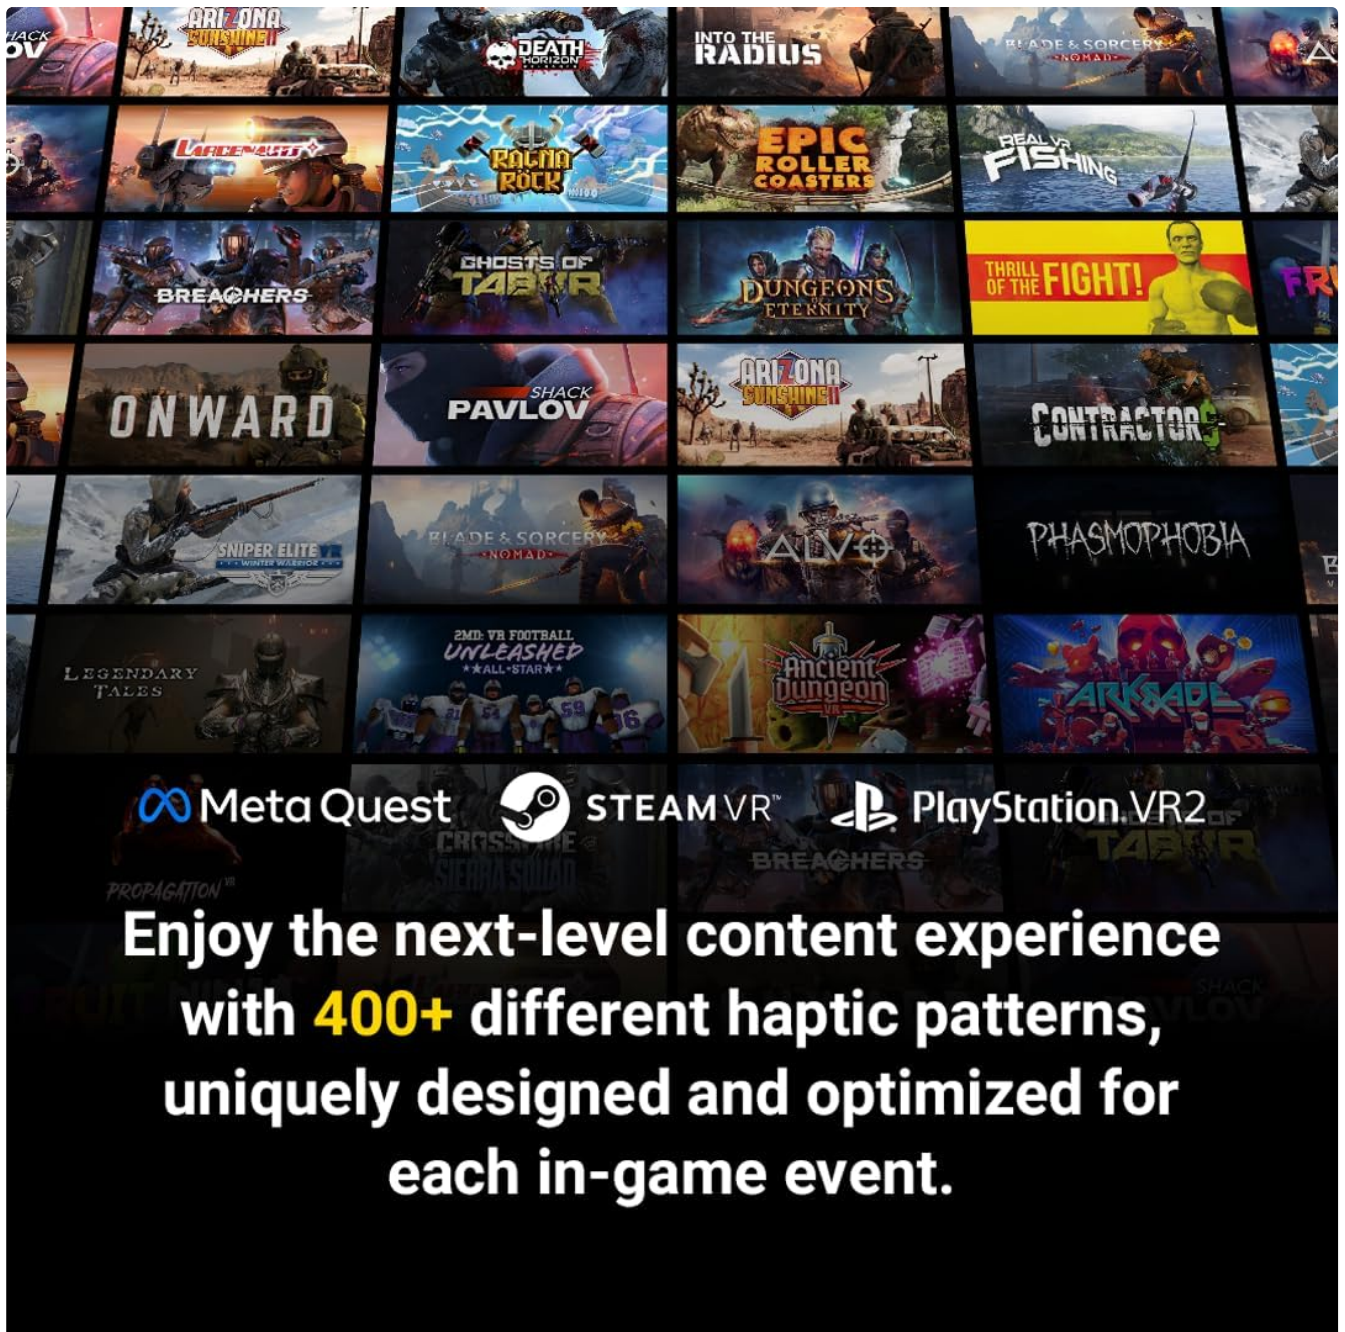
ARIZONA SUNSHINE II
DEATH HORIZON
INTO THE RADIUS
BLADE & SORCERY NOMAD

RAGNA RÖCK
EPIC ROLLER COASTERS
REAL VR FISHING

BREACHERS
GHOSTS OF TABOR
DUNGEONS OF ETERNITY
THRILL OF THE FIGHT!

ONWARD
SHACK PAVLOV
ARIZONA SUNSHINE II
CONTRACTORS

SNIPER ELITE VR WINTER WARRIOR
BLADE & SORCERY NOMAD
ALVO
PHASMOPHOBIA

LEGENDARY TALES
2MD: VR FOOTBALL UNLEASHED ALL-STAR
Ancient Dungeon VR
ARKSADE

Meta Quest
STEAMVR
PlayStation VR2

PROPAGATION VR
CROSSFIRE SIERRA SQUAD
BREACHERS
GHOSTS OF TABOR

Enjoy the next-level content experience with 400+ different haptic patterns, uniquely designed and optimized for each in-game event.